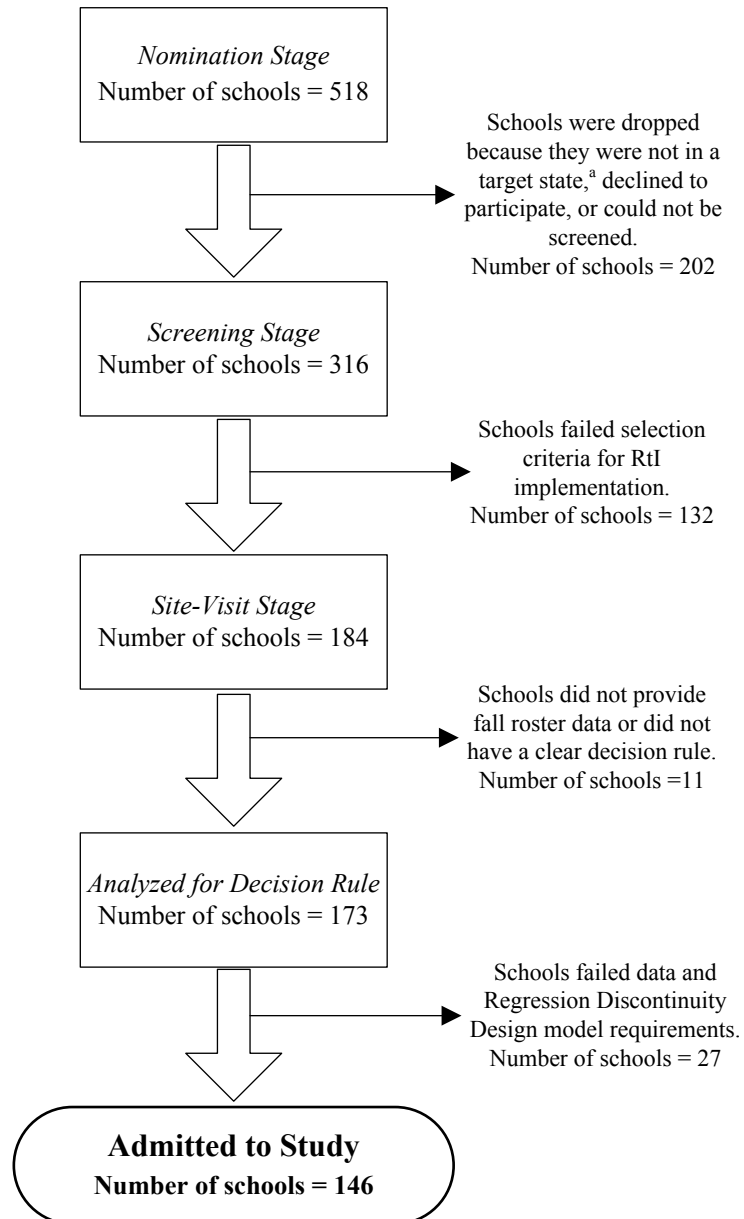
*Nomination Stage*
Number of schools = 518

Schools were dropped because they were not in a target state,$^{a}$ declined to participate, or could not be screened.
Number of schools = 202

*Screening Stage*
Number of schools = 316

Schools failed selection criteria for RtI implementation.
Number of schools = 132

*Site-Visit Stage*
Number of schools = 184

Schools did not provide fall roster data or did not have a clear decision rule.
Number of schools =11

*Analyzed for Decision Rule*
Number of schools = 173

Schools failed data and Regression Discontinuity Design model requirements.
Number of schools = 27

**Admitted to Study**
**Number of schools = 146**